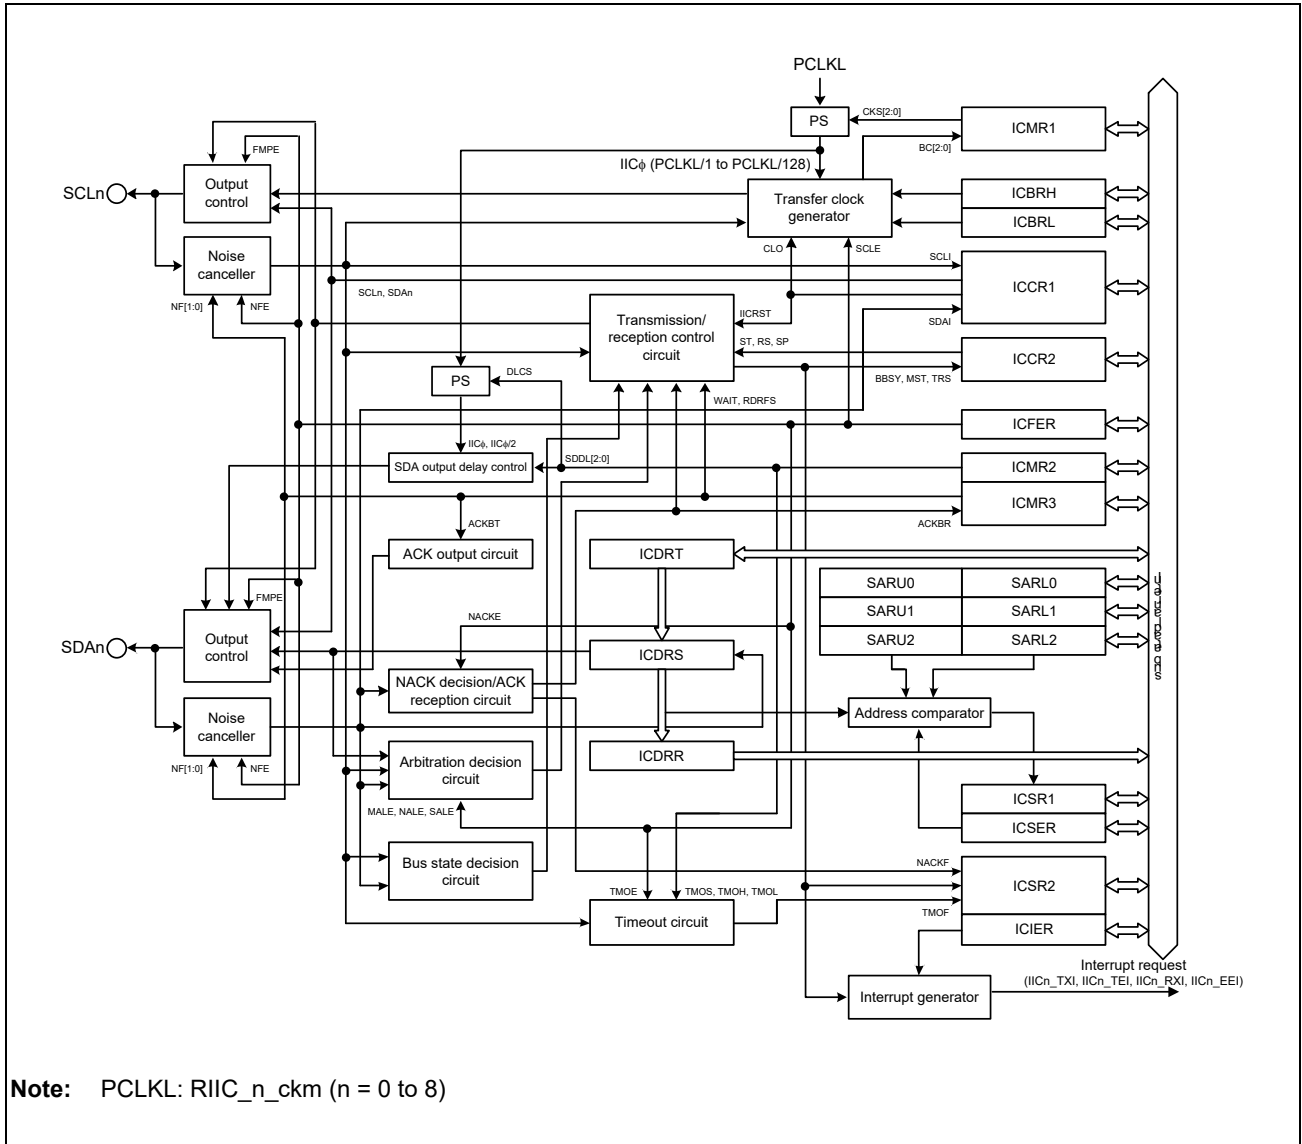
PCLKL

PS

CKS[2:0]

ICMR1

FMPE

BC[2:0]

IICϕ (PCLKL/1 to PCLKL/128)

SCLn

Output control

Transfer clock generator

ICBRH

ICBRL

Noise canceller

CLO

SCLE

SCLI

SCLn, SDAn

ICCR1

NF[1:0]

NFE

Transmission/ reception control circuit

IICRST

SDAI

ST, RS, SP

ICCR2

PS

DLCS

BBSY, MST, TRS

WAIT, RDRFS

ICFER

IICϕ, IICϕ/2

SDDL[2:0]

SDA output delay control

ICMR2

ICMR3

ACKBT

ACKBR

ACK output circuit

ICDRT

SARU0

SARL0

SARU1

SARL1

FMPE

Output control

SARU2

SARL2

NACKE

SDAn

ICDRS

NACK decision/ACK reception circuit

Noise canceller

Address comparator

ICDRR

Arbitration decision circuit

NF[1:0]

NFE

ICSR1

MALE, NALE, SALE

ICSER

Bus state decision circuit

NACKF

TMOE

TMOS, TMOH, TMOL

ICSR2

TMOF

Timeout circuit

ICIER

Interrupt request (IICn_TXI, IICn_TEI, IICn_RXI, IICn_EEI)

Interrupt generator

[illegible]

Note: PCLKL: RIIC_n_ckm (n = 0 to 8)